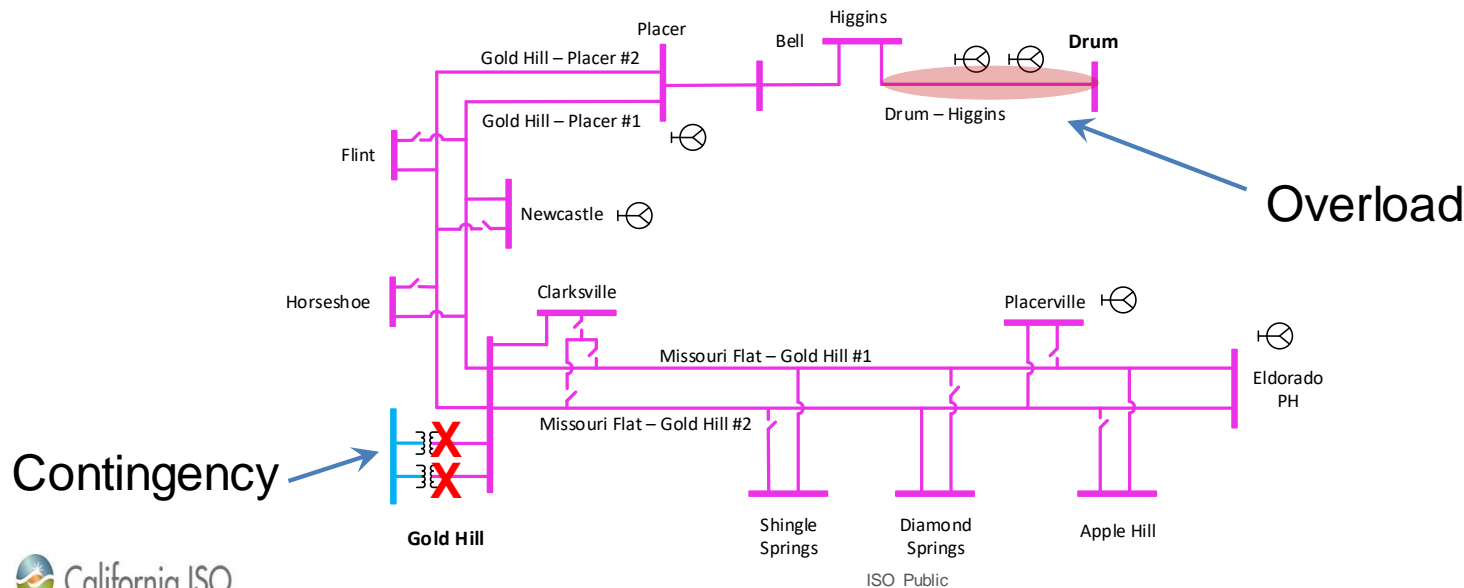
Placer

Higgins

Bell

Drum

Gold Hill – Placer #2

Gold Hill – Placer #1

Drum – Higgins

Overload

Flint

Newcastle

Horseshoe

Clarksville

Placerville

Missouri Flat – Gold Hill #1

Eldorado PH

Missouri Flat – Gold Hill #2

Contingency

X

X

Shingle Springs

Diamond Springs

Apple Hill

Gold Hill

California ISO

ISO Public